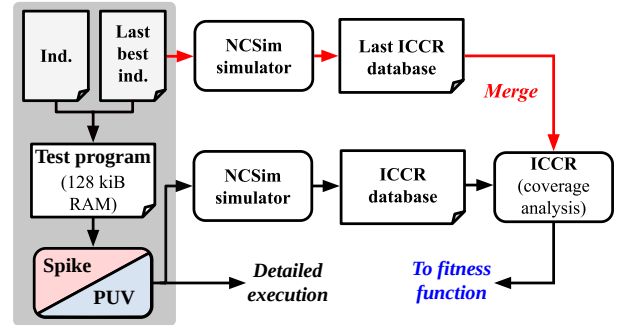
Ind.

Last best ind.

NCSim simulator

Last ICCR database

Merge

Test program (128 kiB RAM)

NCSim simulator

ICCR database

ICCR (coverage analysis)

Spike

PUV

Detailed execution

To fitness function